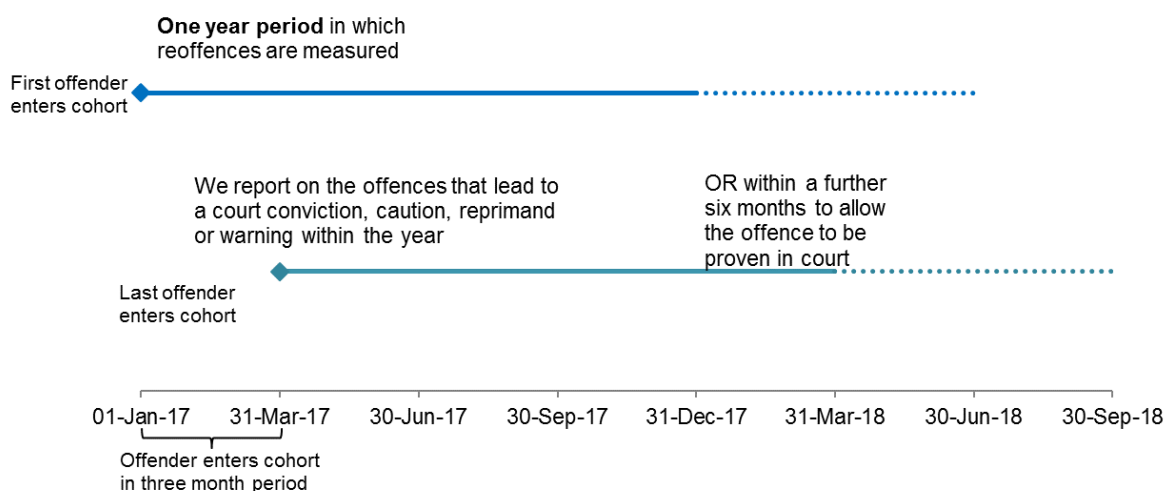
**One year period** in which reoffences are measured

First offender enters cohort

We report on the offences that lead to a court conviction, caution, reprimand or warning within the year

OR within a further six months to allow the offence to be proven in court

Last offender enters cohort

01-Jan-17

31-Mar-17

30-Jun-17

30-Sep-17

31-Dec-17

31-Mar-18

30-Jun-18

30-Sep-18

Offender enters cohort in three month period